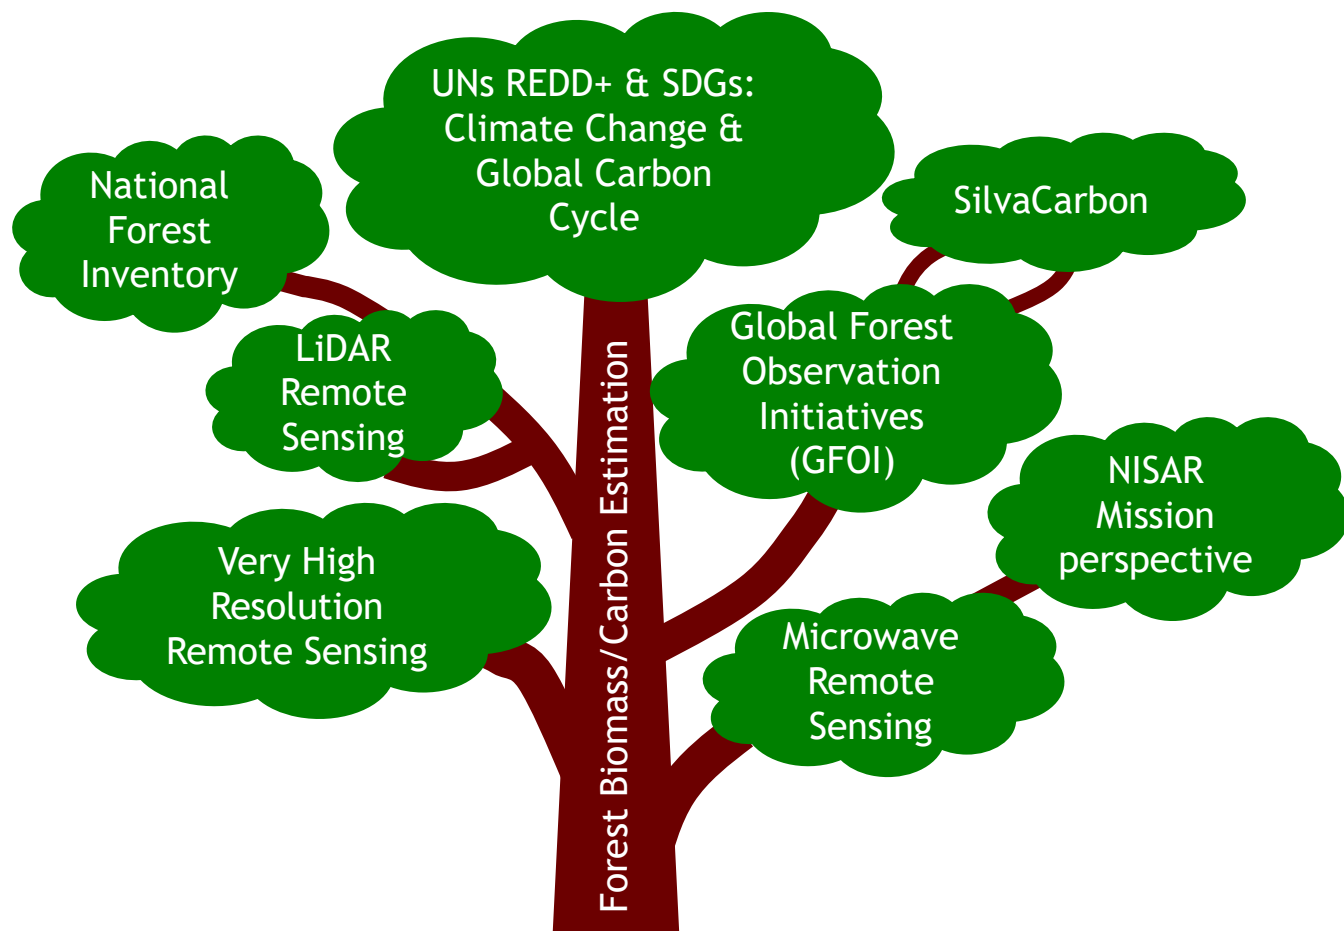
UNs REDD+ & SDGs: Climate Change & Global Carbon Cycle

National Forest Inventory

SilvaCarbon

LiDAR Remote Sensing

Global Forest Observation Initiatives (GFOI)

Forest Biomass/Carbon Estimation

NISAR Mission perspective

Very High Resolution Remote Sensing

Microwave Remote Sensing